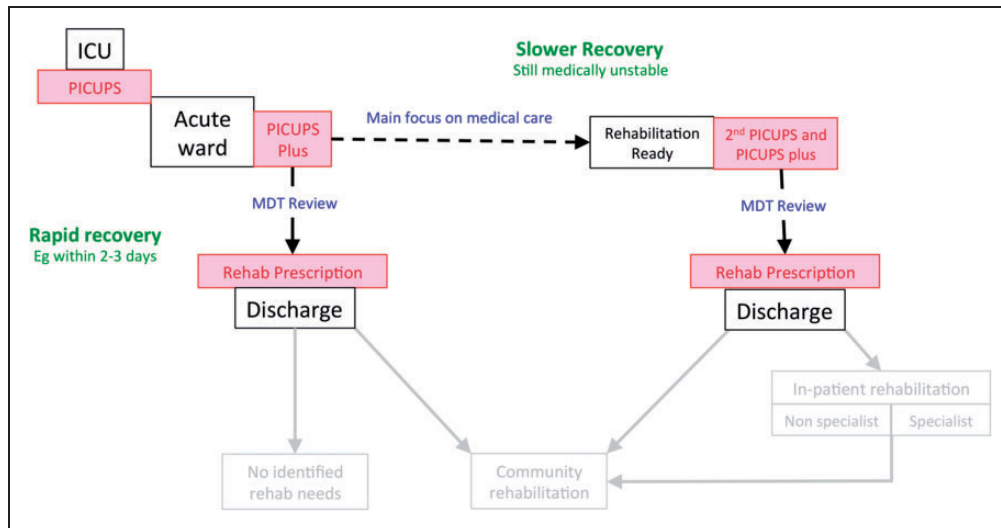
ICU

PICUPS

Acute ward

PICUPS Plus

Slower Recovery
Still medically unstable

Main focus on medical care

Rehabilitation Ready

2$^{nd}$ PICUPS and PICUPS plus

MDT Review

Rapid recovery
Eg within 2-3 days

MDT Review

Rehab Prescription

Discharge

Rehab Prescription

Discharge

In-patient rehabilitation

Non specialist

Specialist

No identified rehab needs

Community rehabilitation